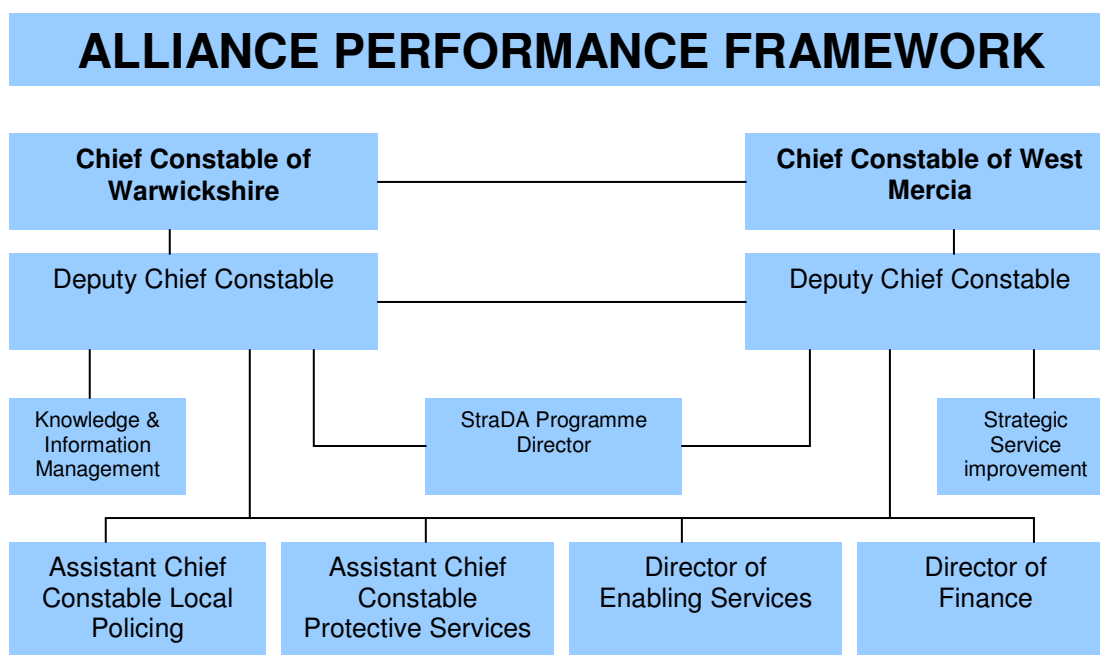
ALLIANCE PERFORMANCE FRAMEWORK

Chief Constable of Warwickshire

Chief Constable of West Mercia

Deputy Chief Constable

Deputy Chief Constable

Knowledge & Information Management

StraDA Programme Director

Strategic Service improvement

Assistant Chief Constable Local Policing

Assistant Chief Constable Protective Services

Director of Enabling Services

Director of Finance